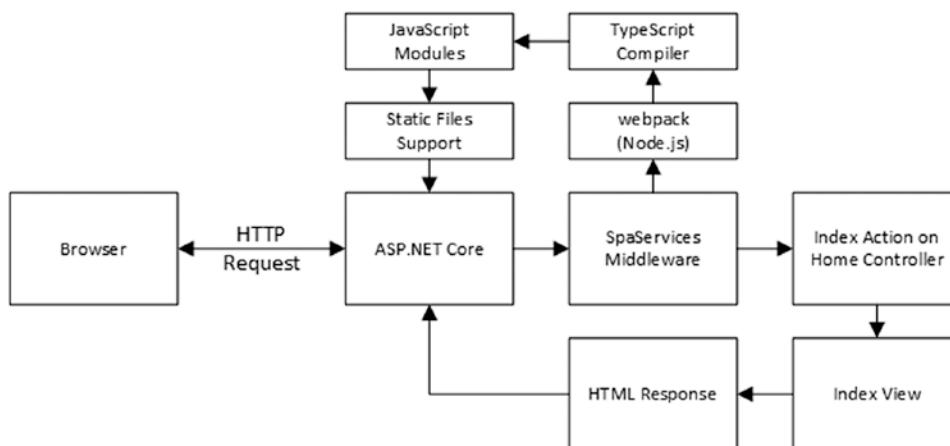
JavaScript Modules

TypeScript Compiler

Static Files Support

webpack (Node.js)

Browser

HTTP Request

ASP.NET Core

SpaServices Middleware

Index Action on Home Controller

HTML Response

Index View